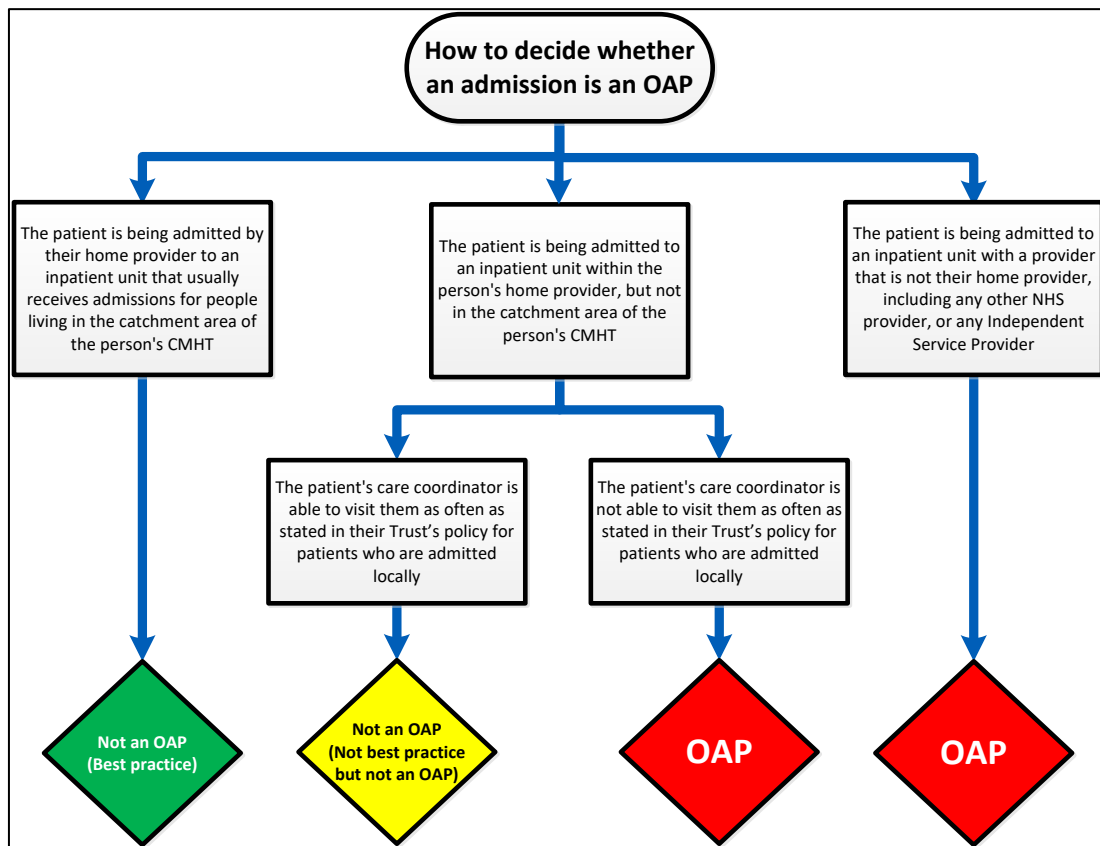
How to decide whether an admission is an OAP

The patient is being admitted by their home provider to an inpatient unit that usually receives admissions for people living in the catchment area of the person's CMHT

The patient is being admitted to an inpatient unit within the person's home provider, but not in the catchment area of the person's CMHT

The patient is being admitted to an inpatient unit with a provider that is not their home provider, including any other NHS provider, or any Independent Service Provider

The patient's care coordinator is able to visit them as often as stated in their Trust's policy for patients who are admitted locally

The patient's care coordinator is not able to visit them as often as stated in their Trust's policy for patients who are admitted locally

Not an OAP (Best practice)

Not an OAP (Not best practice but not an OAP)

OAP

OAP